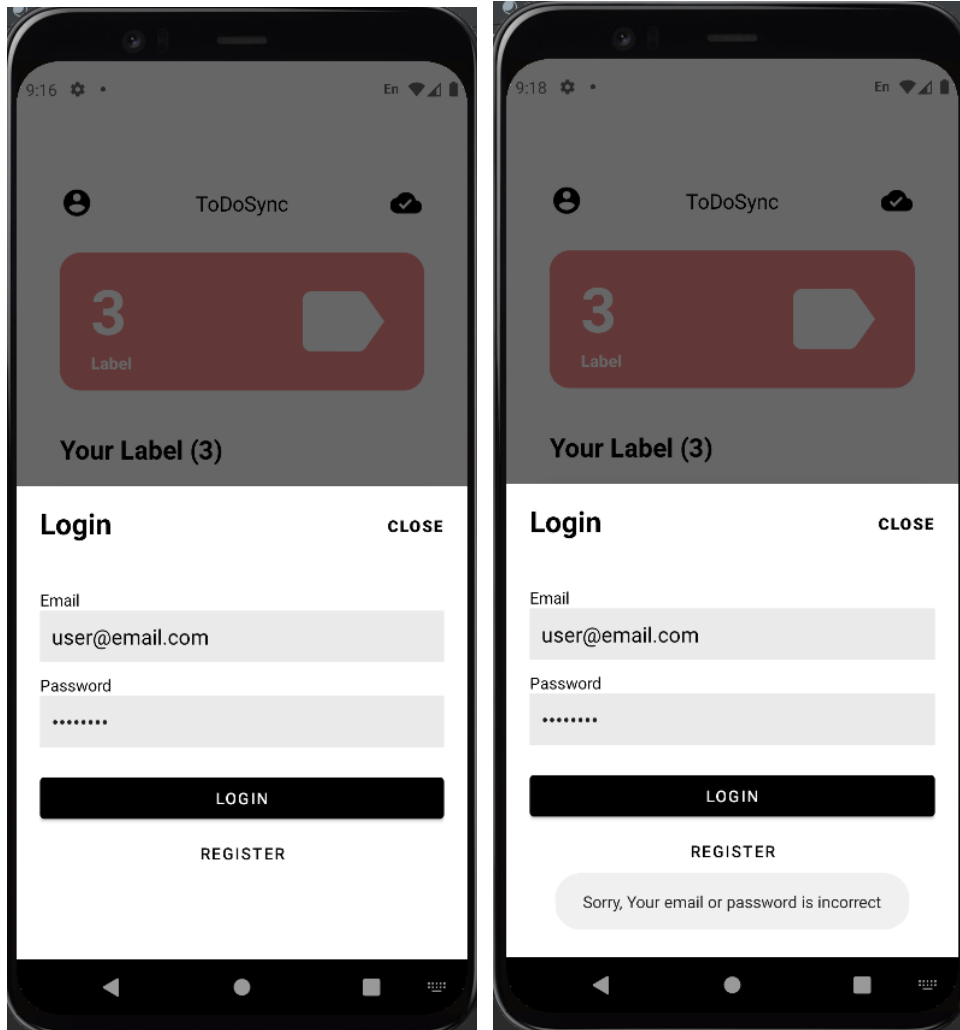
9:16 En

ToDoSync

3
Label

Your Label (3)

Login CLOSE

Email
user@email.com

Password
•••••••••

LOGIN

REGISTER

9:18 En

ToDoSync

3
Label

Your Label (3)

Login CLOSE

Email
user@email.com

Password
•••••••••

LOGIN

REGISTER

Sorry, Your email or password is incorrect